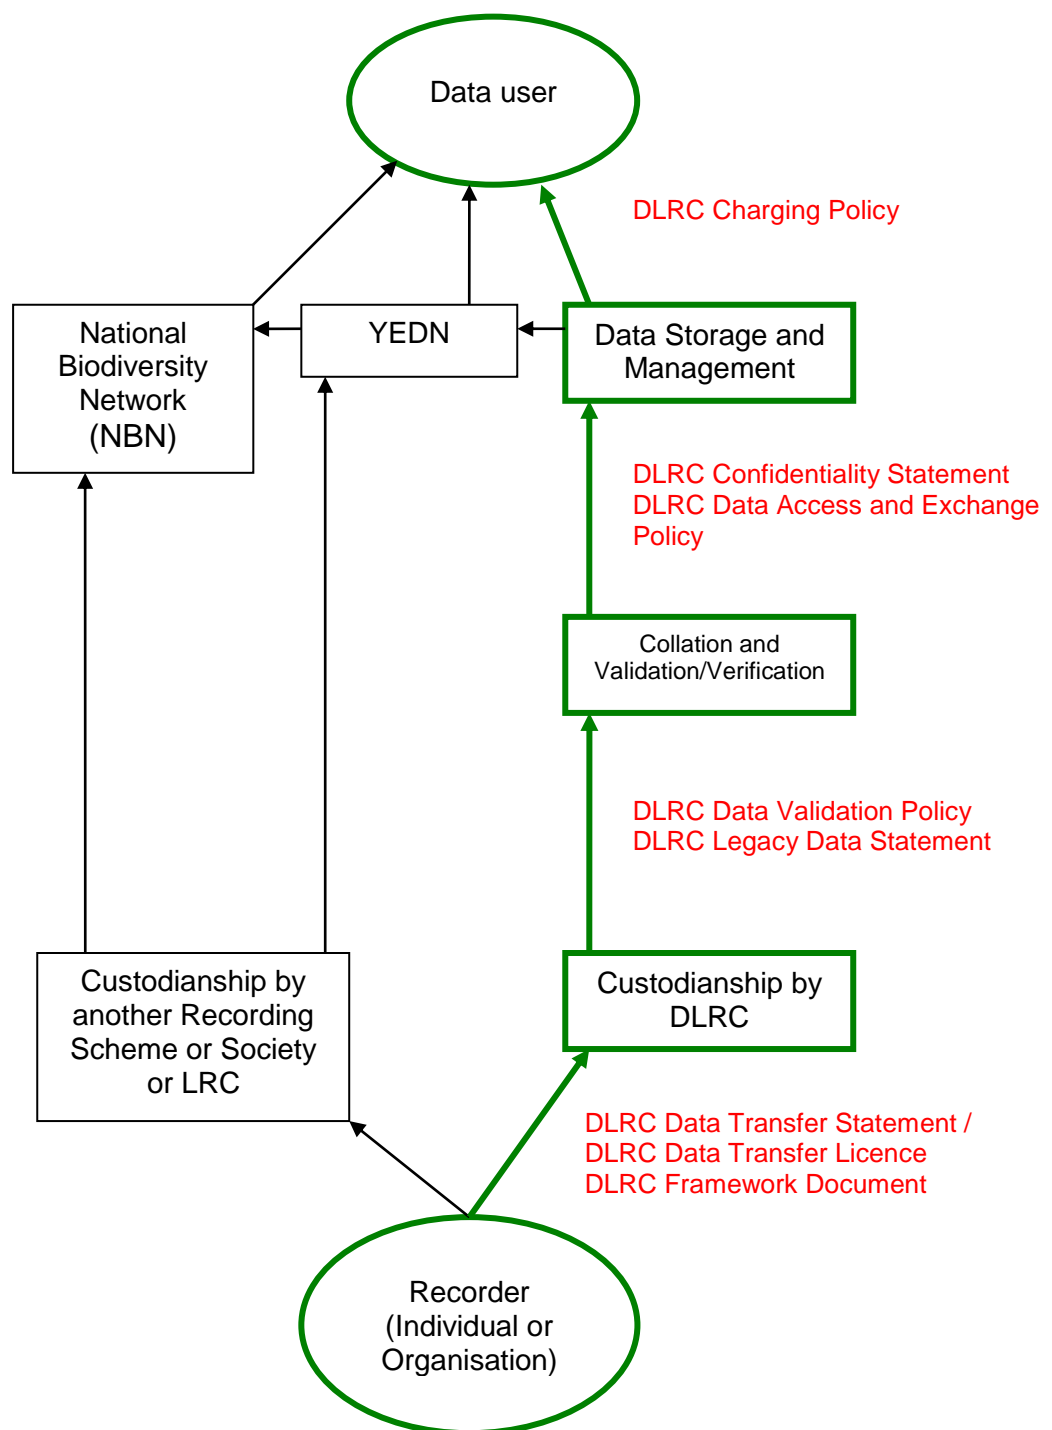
Data user

DLRC Charging Policy

National Biodiversity Network (NBN)

YEDN

Data Storage and Management

DLRC Confidentiality Statement
DLRC Data Access and Exchange Policy

Collation and Validation/Verification

DLRC Data Validation Policy
DLRC Legacy Data Statement

Custodianship by another Recording Scheme or Society or LRC

Custodianship by DLRC

DLRC Data Transfer Statement /
DLRC Data Transfer Licence
DLRC Framework Document

Recorder (Individual or Organisation)